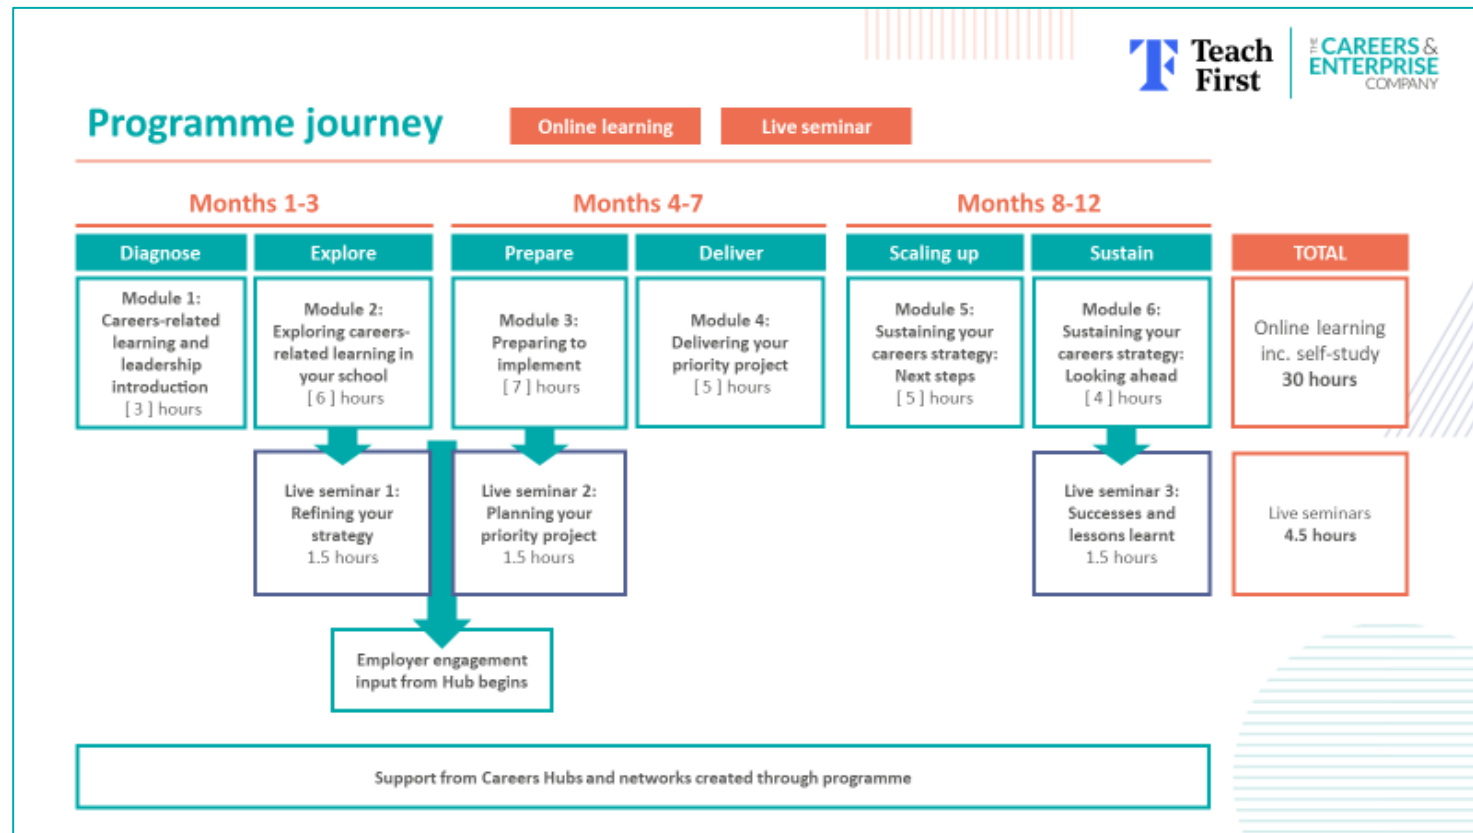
Teach First

THE CAREERS & ENTERPRISE COMPANY

Programme journey

Online learning

Live seminar

Months 1-3

Months 4-7

Months 8-12

| Diagnose | Explore | Prepare | Deliver | Scaling up | Sustain | TOTAL |
|---|---|---|---|---|---|---|
| Module 1: Careers-related learning and leadership introduction [ 3 ] hours | Module 2: Exploring careers-related learning in your school [ 6 ] hours | Module 3: Preparing to implement [ 7 ] hours | Module 4: Delivering your priority project [ 5 ] hours | Module 5: Sustaining your careers strategy: Next steps [ 5 ] hours | Module 6: Sustaining your careers strategy: Looking ahead [ 4 ] hours | Online learning inc. self-study 30 hours |
| | Live seminar 1: Refining your strategy 1.5 hours | Live seminar 2: Planning your priority project 1.5 hours | | | Live seminar 3: Successes and lessons learnt 1.5 hours | Live seminars 4.5 hours |

Employer engagement input from Hub begins

Support from Careers Hubs and networks created through programme